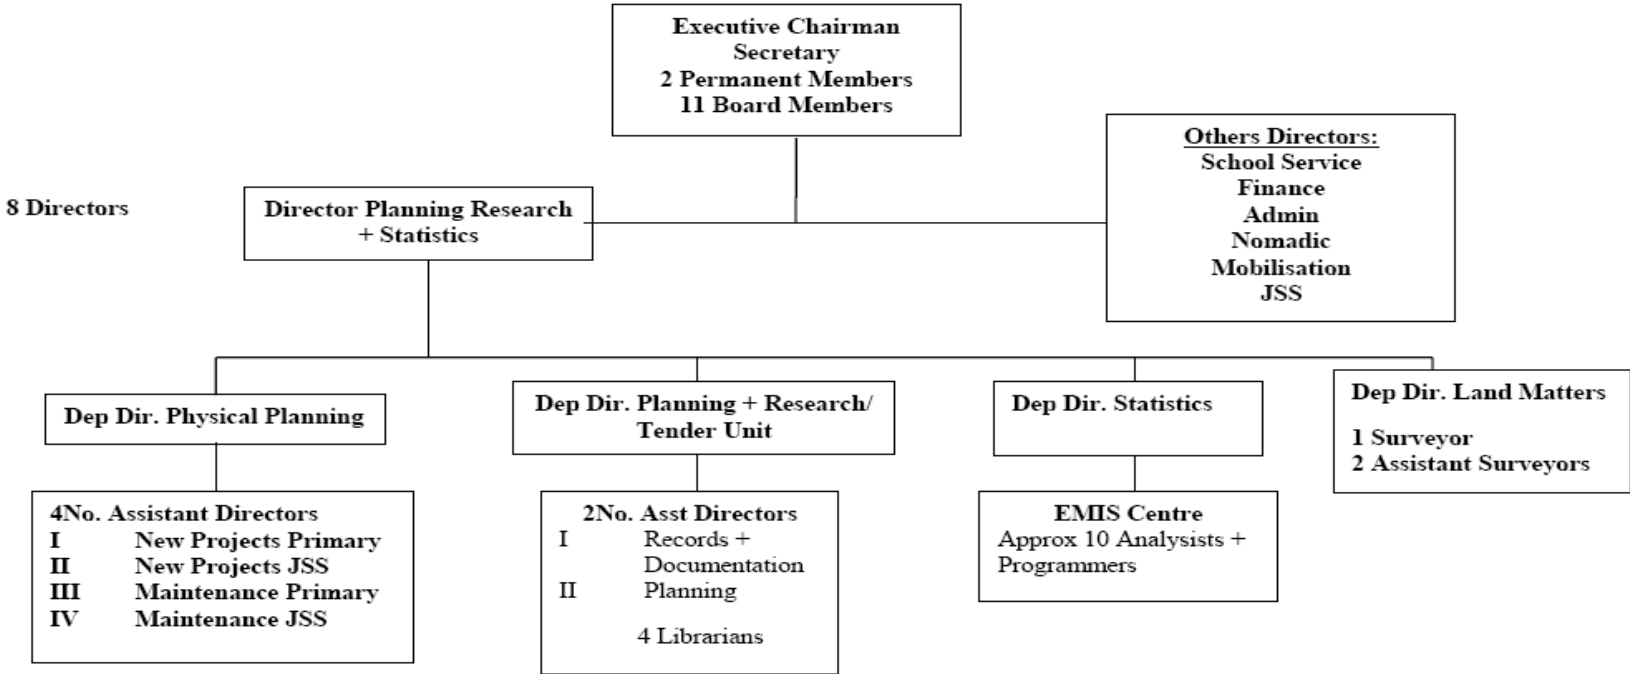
Executive Chairman
Secretary
2 Permanent Members
11 Board Members

8 Directors

Director Planning Research + Statistics

Others Directors:
School Service
Finance
Admin
Nomadic
Mobilisation
JSS

Dep Dir. Physical Planning

Dep Dir. Planning + Research/ Tender Unit

Dep Dir. Statistics

Dep Dir. Land Matters

1 Surveyor
2 Assistant Surveyors

4No. Assistant Directors
I New Projects Primary
II New Projects JSS
III Maintenance Primary
IV Maintenance JSS

2No. Asst Directors
I Records + Documentation
II Planning

4 Librarians

EMIS Centre
Approx 10 Analysists + Programmers